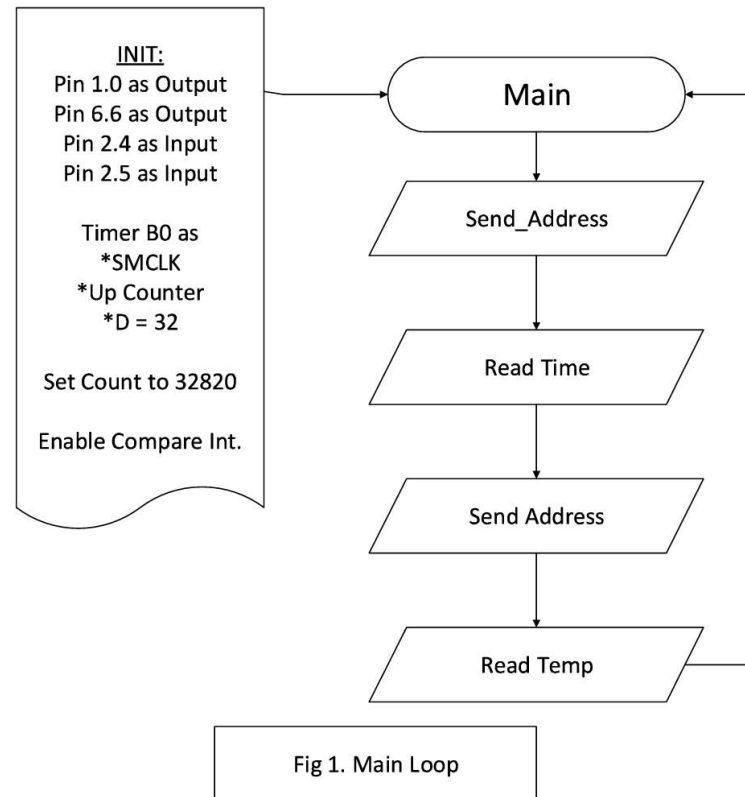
INIT:
Pin 1.0 as Output
Pin 6.6 as Output
Pin 2.4 as Input
Pin 2.5 as Input

Timer B0 as
*SMCLK
*Up Counter
*D = 32

Set Count to 32820

Enable Compare Int.

Main

Send_Address

Read Time

Send Address

Read Temp

Fig 1. Main Loop